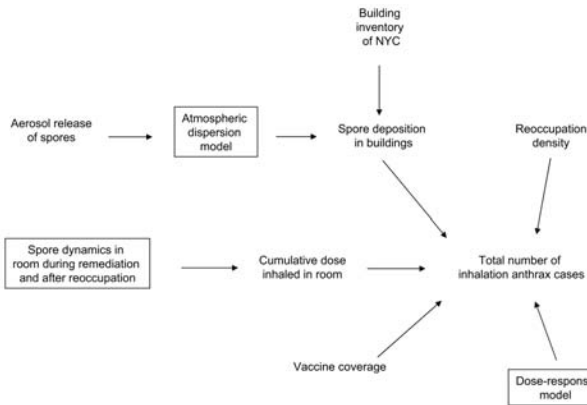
Building inventory of NYC

Aerosol release of spores

Atmospheric dispersion model

Spore deposition in buildings

Reoccupation density

Spore dynamics in room during remediation and after reoccupation

Cumulative dose inhaled in room

Total number of inhalation anthrax cases

Vaccine coverage

Dose-respons model